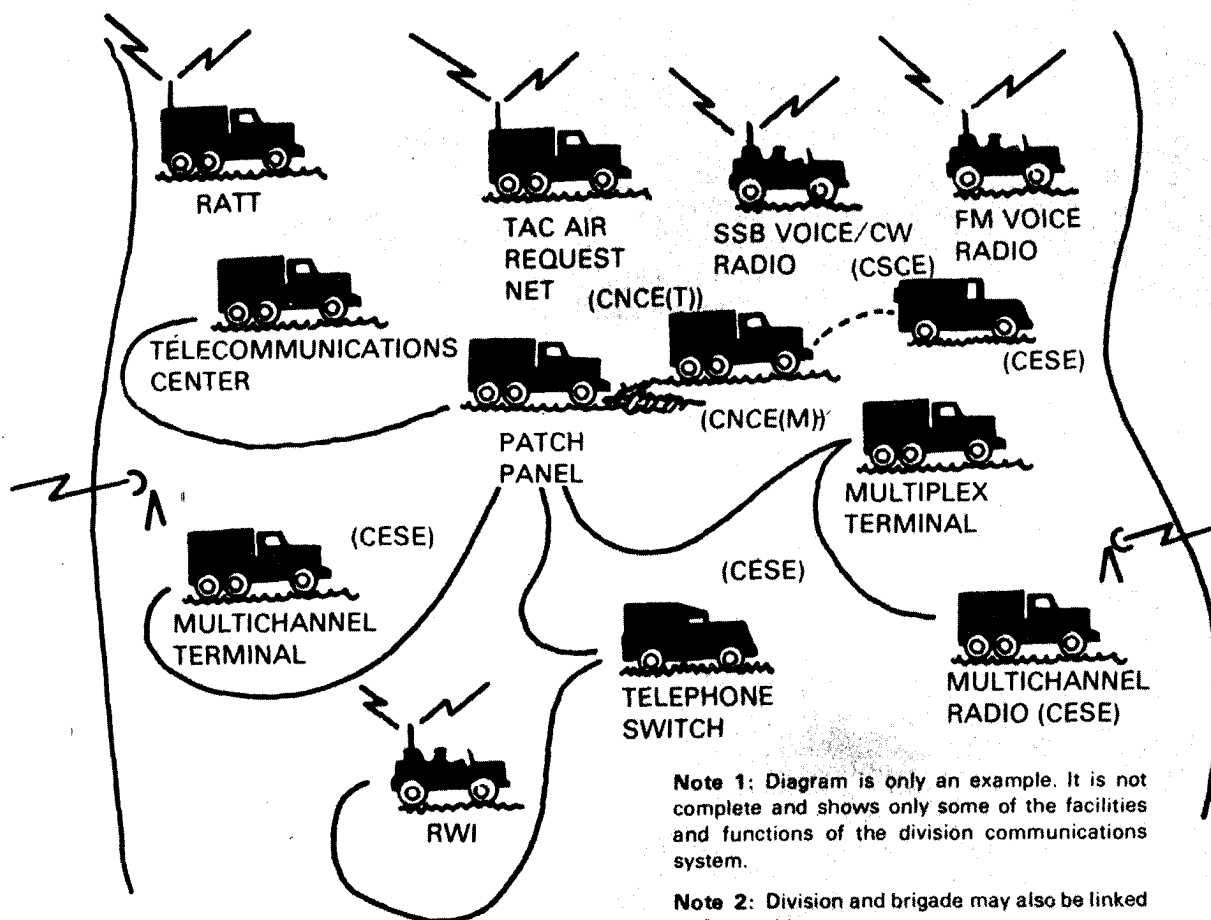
RATT

TAC AIR REQUEST NET

SSB VOICE/CW RADIO

FM VOICE RADIO

(CSCE)

TELECOMMUNICATIONS CENTER

(CNCE(T))

(CESE)

PATCH PANEL

(CNCE(M))

MULTIPLEX TERMINAL

(CESE)

MULTICHANNEL TERMINAL

(CESE)

TELEPHONE SWITCH

MULTICHANNEL RADIO (CESE)

RWI

**Note 1:** Diagram is only an example. It is not complete and shows only some of the facilities and functions of the division communications system.

**Note 2:** Division and brigade may also be linked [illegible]